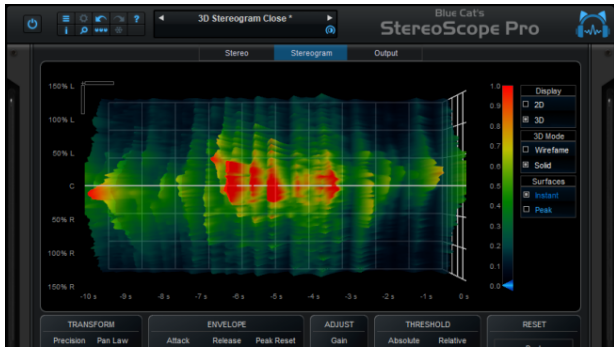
3D Stereogram Close *

Blue Cat's
StereoScope Pro

Stereo | Stereogram | Output

150% L
100% L
50% L
C
50% R
100% R
150% R

-10 s
-9 s
-8 s
-7 s
-6 s
-5 s
-4 s
-3 s
-2 s
-1 s
0 s

1.0
0.9
0.8
0.7
0.6
0.5
0.4
0.3
0.2
0.1
0.0

Display
2D
3D
3D Mode
Wireframe
Solid
Surfaces
Instant
Peak

TRANSFORM
Precision Pan Law
ENVELOPE
Attack Release Peak Reset
ADJUST
Gain
THRESHOLD
Absolute Relative
RESET